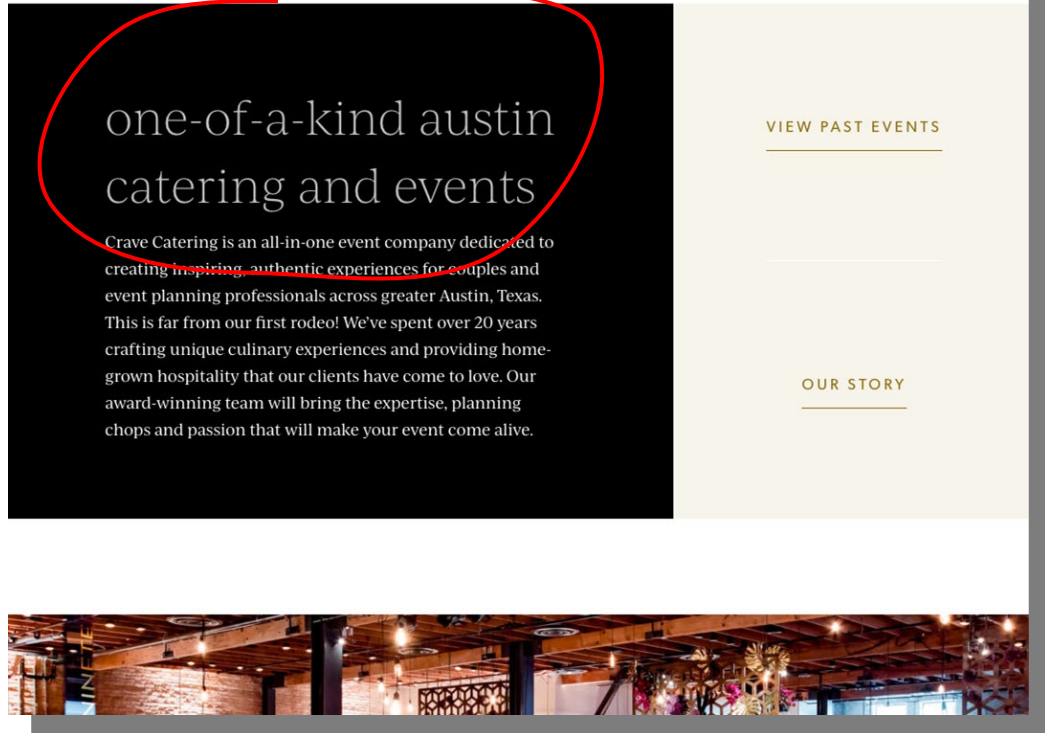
one-of-a-kind austin catering and events

Crave Catering is an all-in-one event company dedicated to creating inspiring, authentic experiences for couples and event planning professionals across greater Austin, Texas. This is far from our first rodeo! We've spent over 20 years crafting unique culinary experiences and providing home-grown hospitality that our clients have come to love. Our award-winning team will bring the expertise, planning chops and passion that will make your event come alive.

VIEW PAST EVENTS

OUR STORY